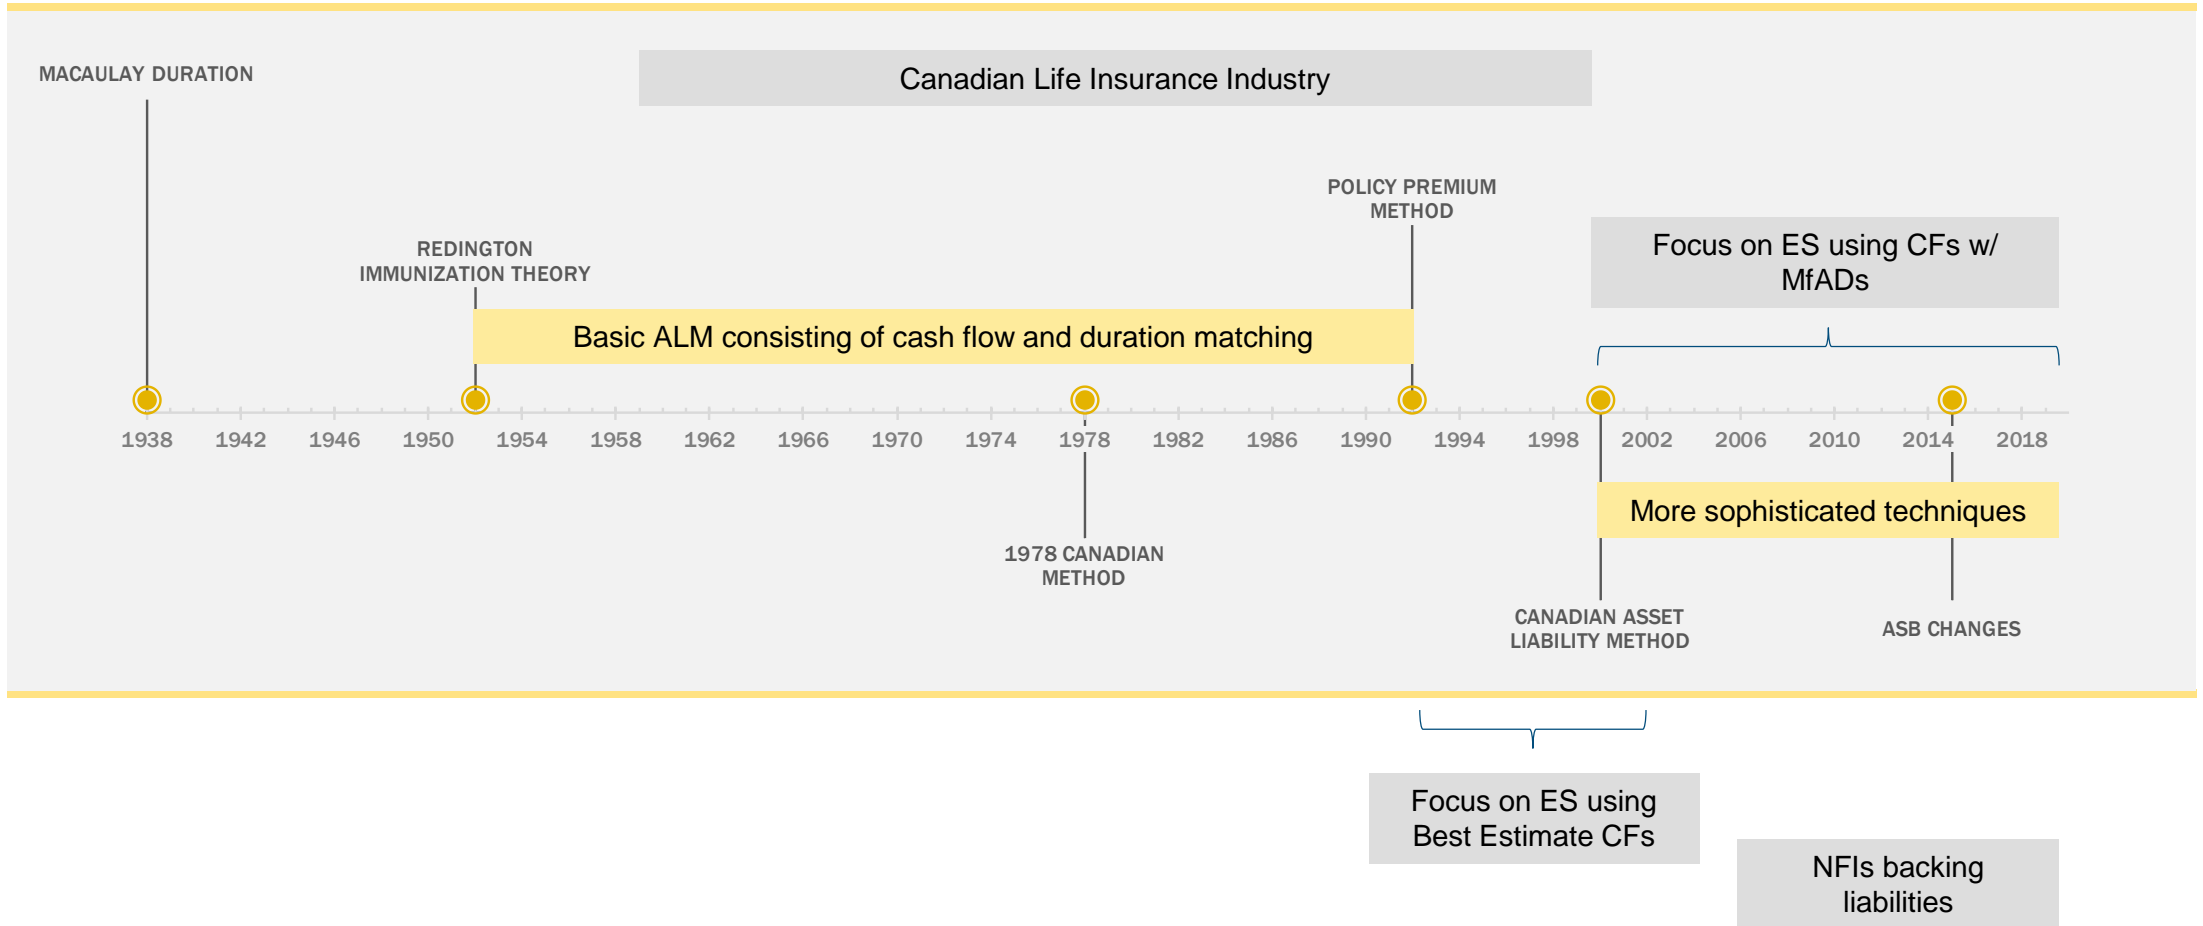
MACAULAY DURATION

Canadian Life Insurance Industry

POLICY PREMIUM METHOD

REDINGTON IMMUNIZATION THEORY

Focus on ES using CFs w/ MfADs

Basic ALM consisting of cash flow and duration matching

1938 1942 1946 1950 1954 1958 1962 1966 1970 1974 1978 1982 1986 1990 1994 1998 2002 2006 2010 2014 2018

More sophisticated techniques

1978 CANADIAN METHOD

CANADIAN ASSET LIABILITY METHOD

ASB CHANGES

Focus on ES using Best Estimate CFs

NFIs backing liabilities